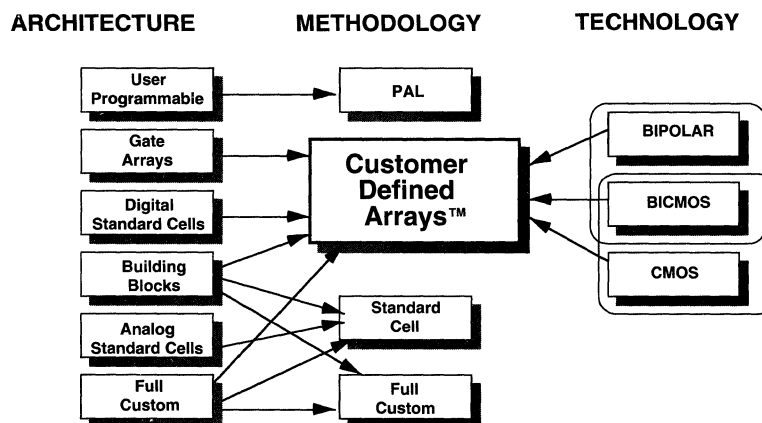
ARCHITECTURE

METHODOLOGY

TECHNOLOGY

User Programmable

Gate Arrays

Digital Standard Cells

Building Blocks

Analog Standard Cells

Full Custom

PAL

Customer Defined Arrays™

Standard Cell

Full Custom

BIPOLAR

BICMOS

CMOS